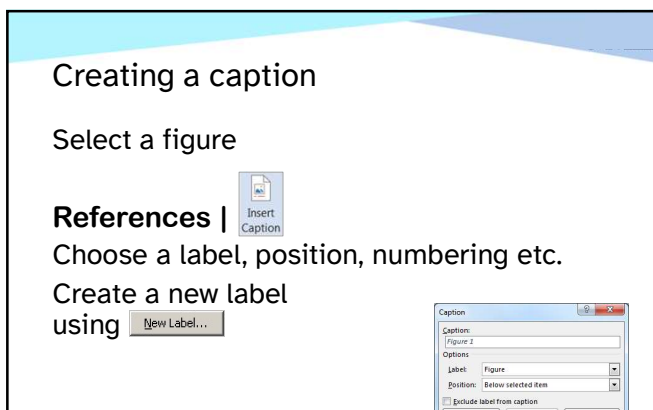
Creating a caption

Select a figure

**References |** Insert Caption

Choose a label, position, numbering etc.

Create a new label using New Label...

Caption

Caption:

Figure 1

Options

Label: Figure

Position: Below selected item

Exclude label from caption